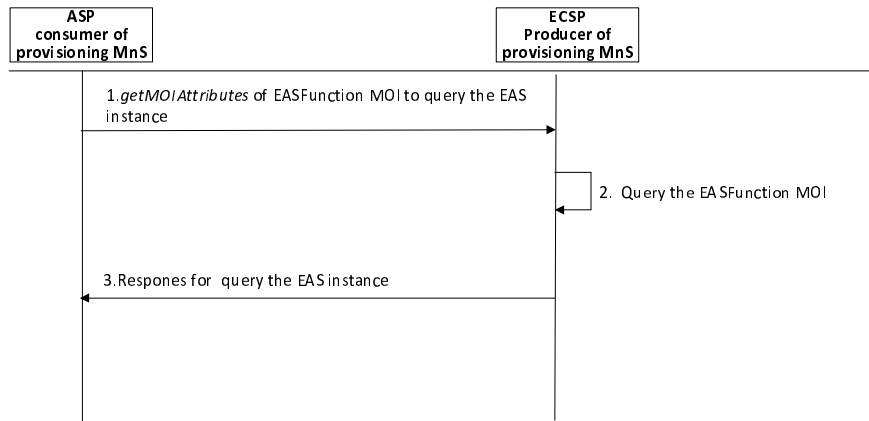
ASP consumer of provisioning MnS

ECSP Producer of provisioning MnS

1. getMOIAttributes of EASFunction MOI to query the EAS instance

2. Query the EASFunction MOI

3. Respones for query the EAS instance